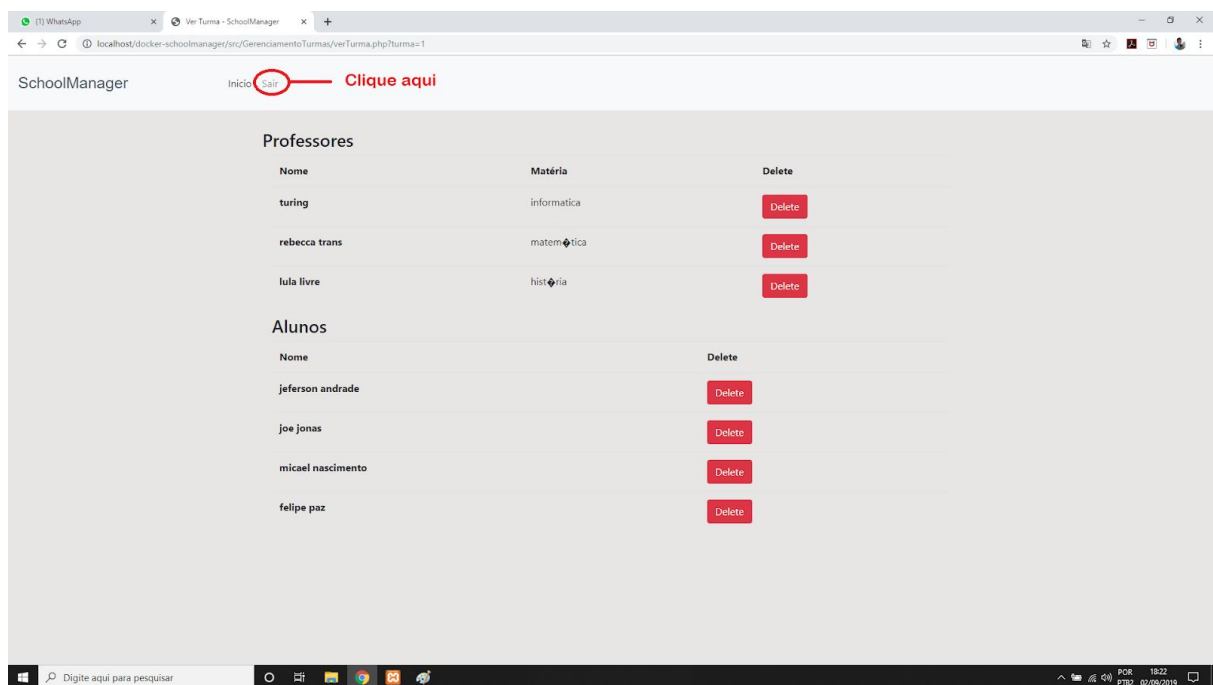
(1) WhatsApp
Ver Turma - SchoolManager
localhost/docker-schoolmanager/src/GerenciamentoTurmas/verTurma.php?turma=1

SchoolManager
Inicio Sair
Clique aqui

Professores

| Nome | Matéria | Delete |
|---|---|---|
| turing | informatica | Delete |
| rebecca trans | matem�tica | Delete |
| lula livre | hist�ria | Delete |

Alunos

| Nome | Delete |
|---|---|
| jeferson andrade | Delete |
| joe jonas | Delete |
| micael nascimento | Delete |
| felipe paz | Delete |

Digite aqui para pesquisar
POR PTB2 18:22 02/09/2019